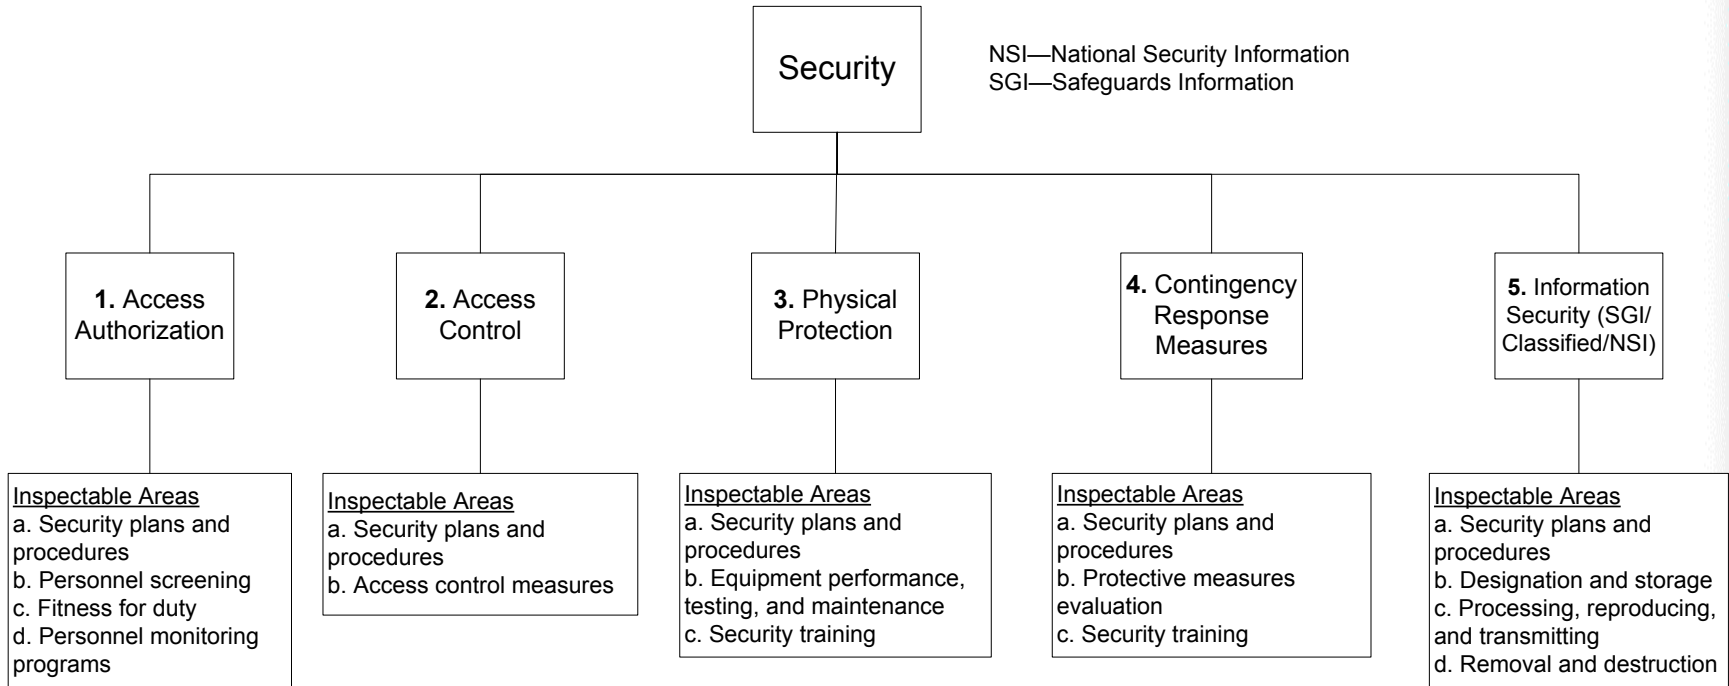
Security

NSI—National Security Information
SGI—Safeguards Information

**1.** Access Authorization

**2.** Access Control

**3.** Physical Protection

**4.** Contingency Response Measures

**5.** Information Security (SGI/ Classified/NSI)

Inspectable Areas
a. Security plans and procedures
b. Personnel screening
c. Fitness for duty
d. Personnel monitoring programs

Inspectable Areas
a. Security plans and procedures
b. Access control measures

Inspectable Areas
a. Security plans and procedures
b. Equipment performance, testing, and maintenance
c. Security training

Inspectable Areas
a. Security plans and procedures
b. Protective measures evaluation
c. Security training

Inspectable Areas
a. Security plans and procedures
b. Designation and storage
c. Processing, reproducing, and transmitting
d. Removal and destruction